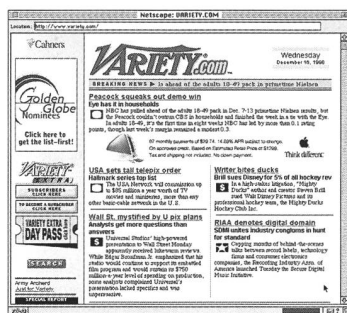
Netscape: VARIETY.COM

Location: http://www.variety.com/

Cahners

VARIETY.com

Wednesday
December 16, 1998

BREAKING NEWS ▶ Is ahead of the adults 18-49 pack in primetime Nielsen

Golden Globe Nominees

Click here to get the list-first!

VARIETY EXTRA

SUBSCRIBERS CLICK HERE

TO BECOME A SUBSCRIBER CLICK HERE

VARIETY EXTRA DAY PASS

SEARCH

Army Archerd
Just for Variety

SPECIAL REPORT

Peacock squeaks out demo win
Eye has it in households

NBC just edged ahead of the adults 18-49 pack in Dec. 7-13 primetime Nielsen results, but the Peacock couldn't outrun CBS in households and finished the week in a tie with the Eye. In adults 18-49, it's the first time in eight weeks NBC has led by more than 0.1 ratings points, though last week's margin remained a modest 0.3.

G3 monthly payments of $99.74. 14.99% APR subject to change. On approved credit. Based on Estimated Retail Price of $1599. Tax and shipping not included. No down payment.

Think different.

USA sets tall telepix order
Hallmark series tops list

The USA Network will commission up to $55 million a year worth of TV movies and miniseries, more than any other basic-cable network in the U.S.

Writer hites ducks
Brill sues Disney for 5% of all hockey rev

In a high-stakes litigation, "Mighty Ducks" author and creator Steven Brill sued Walt Disney Pictures and its professional hockey team, the Mighty Ducks Hockey Club Inc.

Wall St. mystified by U pix plans
Analysts get more questions than answers

Universal Studios' high-powered presentation to Wall Street Monday apparently rendered Universal Studios chief Ron Meyer mum. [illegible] film program and would return to $750 million a year level of spending on production, some analysts complained Universal's presentation lacked specifics and was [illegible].

RIAA denotes digital domain
SDMI unites industry congloms in hunt for standard

Capping months of behind-the-scenes talks between record labels, technology firms and consumer electronics companies, the Recording Industry Assn. of America launched Tuesday the Secure Digital Music Initiative.